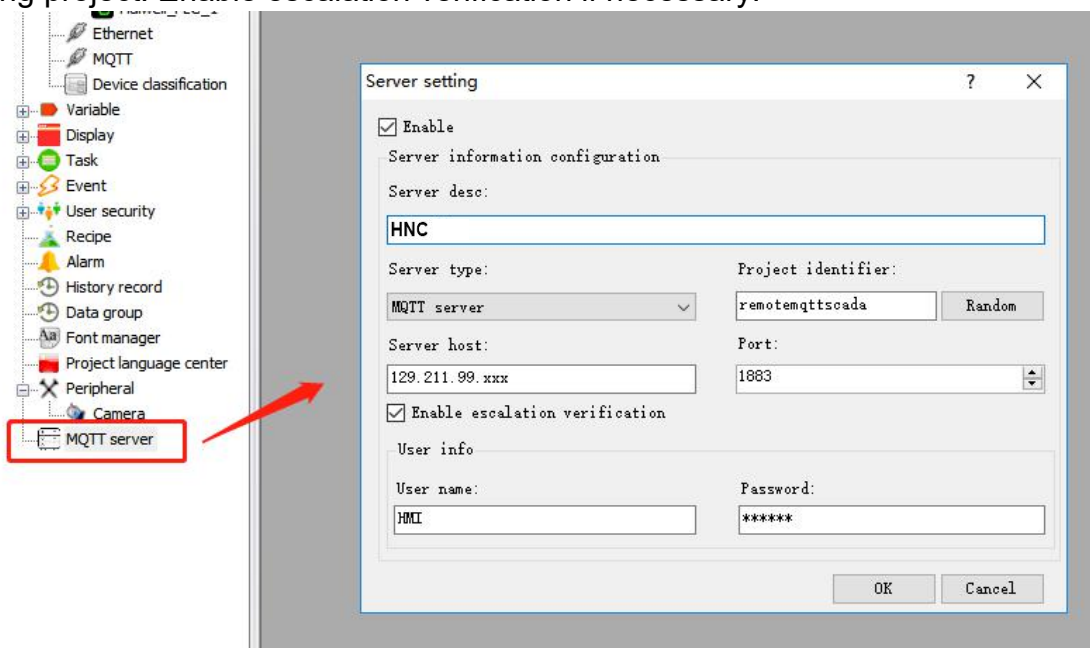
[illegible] project. Enable escalation verification if necessary.

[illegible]
Ethernet
MQTT
Device classification
Variable
Display
Task
Event
User security
Recipe
Alarm
History record
Data group
Font manager
Project language center
Peripheral
Camera
MQTT server

Server setting
?
X
Enable
Server information configuration
Server desc:
HNC
Server type:
MQTT server
Project identifier:
remotemqttscada
Random
Server host:
129.211.99.xxx
Port:
1883
Enable escalation verification
User info
User name:
HMI
Password:
******
OK
Cancel